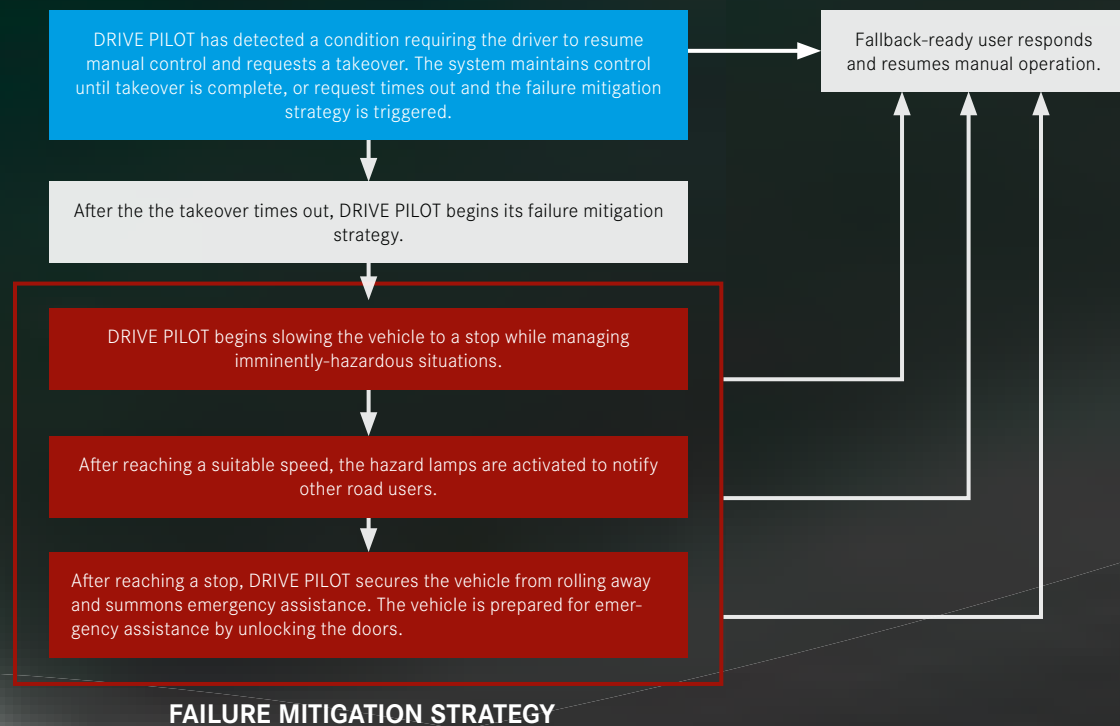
DRIVE PILOT has detected a condition requiring the driver to resume manual control and requests a takeover. The system maintains control until takeover is complete, or request times out and the failure mitigation strategy is triggered.

Fallback-ready user responds and resumes manual operation.

After the the takeover times out, DRIVE PILOT begins its failure mitigation strategy.

DRIVE PILOT begins slowing the vehicle to a stop while managing imminently-hazardous situations.

After reaching a suitable speed, the hazard lamps are activated to notify other road users.

After reaching a stop, DRIVE PILOT secures the vehicle from rolling away and summons emergency assistance. The vehicle is prepared for emergency assistance by unlocking the doors.

FAILURE MITIGATION STRATEGY